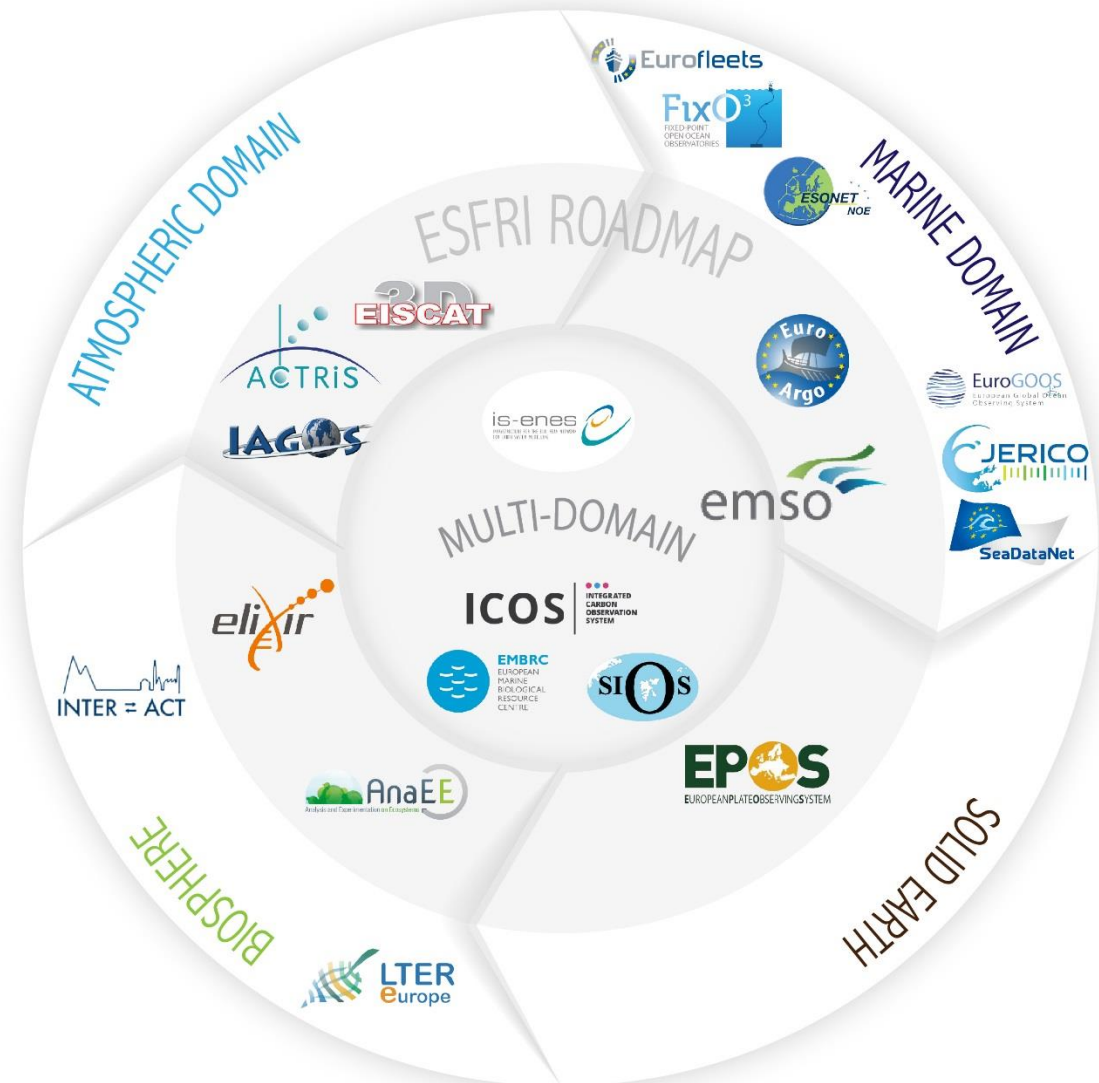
Eurofleets

FixO³
FIXED-POINT OPEN OCEAN OBSERVATORIES

ESONET NOE

MARINE DOMAIN

ATMOSPHERIC DOMAIN

ESFRI ROADMAP

EISCAT 3D

ACTRIS

IAGOS

Euro Argo

EuroGOOS
European Global Ocean Observing System

JERICO

SeaDataNet

is-enes

emso

MULTI-DOMAIN

ICOS
INTEGRATED CARBON OBSERVATION SYSTEM

elixir

EMBRC
EUROPEAN MARINE BIOLOGICAL RESOURCE CENTRE

SIOS

INTER = ACT

EPOS
EUROPEANPLATEOBSERVINGSYSTEM

AnaEE
Analysis and Experimentation on Ecosystems

SOLID EARTH

BIOSPHERE

LTER Europe